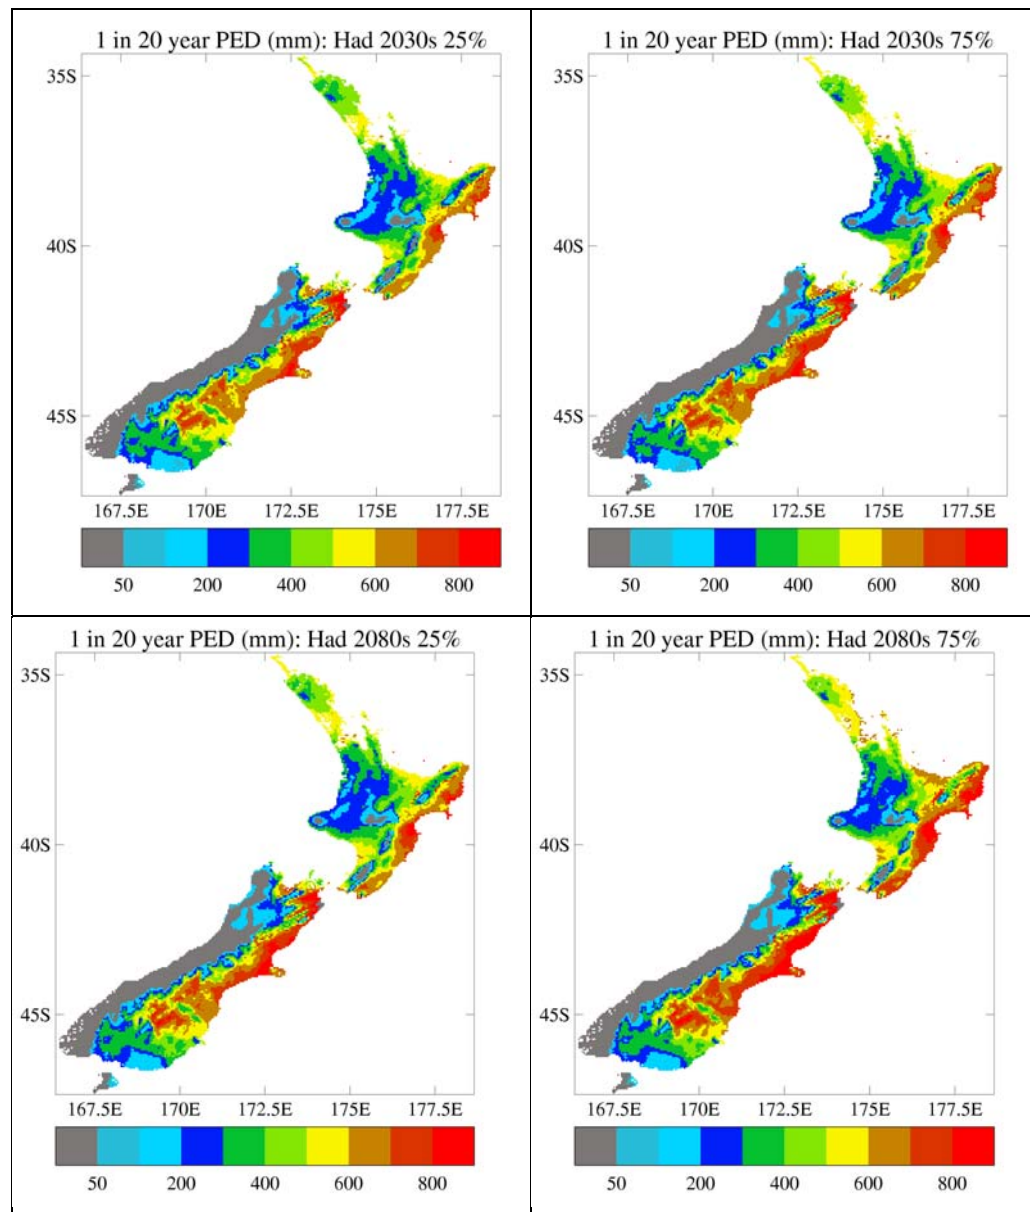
1 in 20 year PED (mm): Had 2030s 25%

35S
40S
45S
167.5E 170E 172.5E 175E 177.5E
50 200 400 600 800

1 in 20 year PED (mm): Had 2030s 75%

35S
40S
45S
167.5E 170E 172.5E 175E 177.5E
50 200 400 600 800

1 in 20 year PED (mm): Had 2080s 25%

35S
40S
45S
167.5E 170E 172.5E 175E 177.5E
50 200 400 600 800

1 in 20 year PED (mm): Had 2080s 75%

35S
40S
45S
167.5E 170E 172.5E 175E 177.5E
50 200 400 600 800